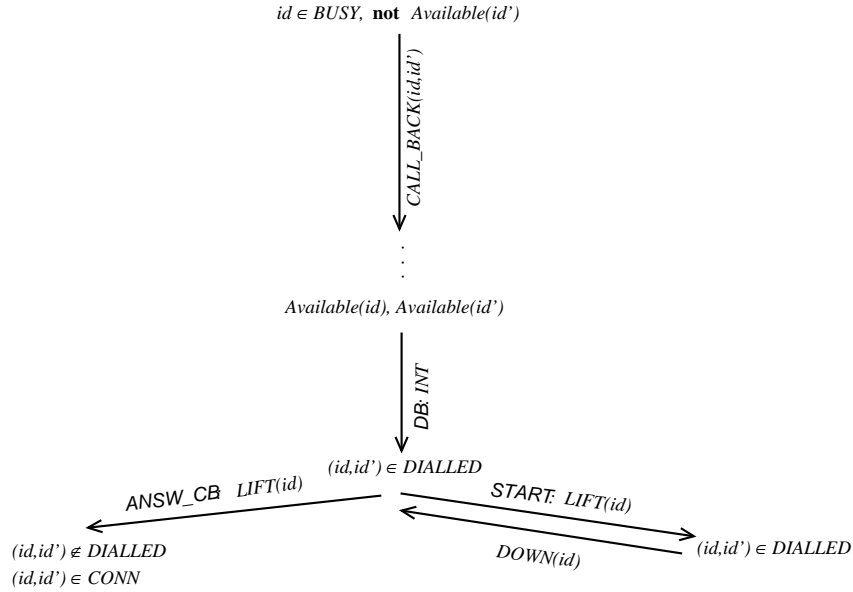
$id \in BUSY$, **not** $Available(id')$

$CALL\_BACK(id,id')$

$Available(id), Available(id')$

DB: $INT$

$(id,id') \in DIALLED$

ANSW_CB: $LIFT(id)$

START: $LIFT(id)$

$DOWN(id)$

$(id,id') \notin DIALLED$
$(id,id') \in CONN$

$(id,id') \in DIALLED$